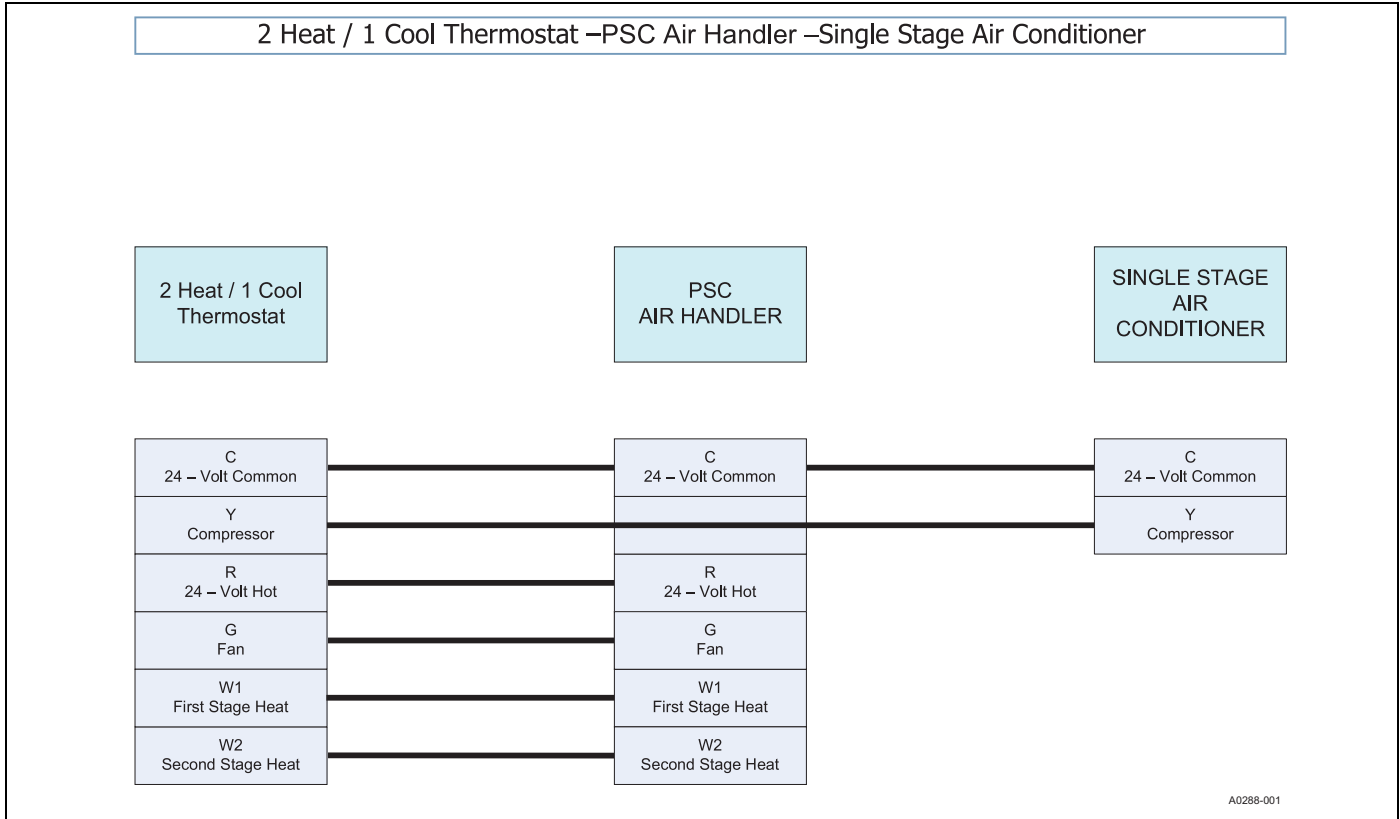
2 Heat / 1 Cool Thermostat –PSC Air Handler –Single Stage Air Conditioner

2 Heat / 1 Cool Thermostat

PSC AIR HANDLER

SINGLE STAGE AIR CONDITIONER

C
24 – Volt Common

Y
Compressor

R
24 – Volt Hot

G
Fan

W1
First Stage Heat

W2
Second Stage Heat

C
24 – Volt Common

R
24 – Volt Hot

G
Fan

W1
First Stage Heat

W2
Second Stage Heat

C
24 – Volt Common

Y
Compressor

A0288-001